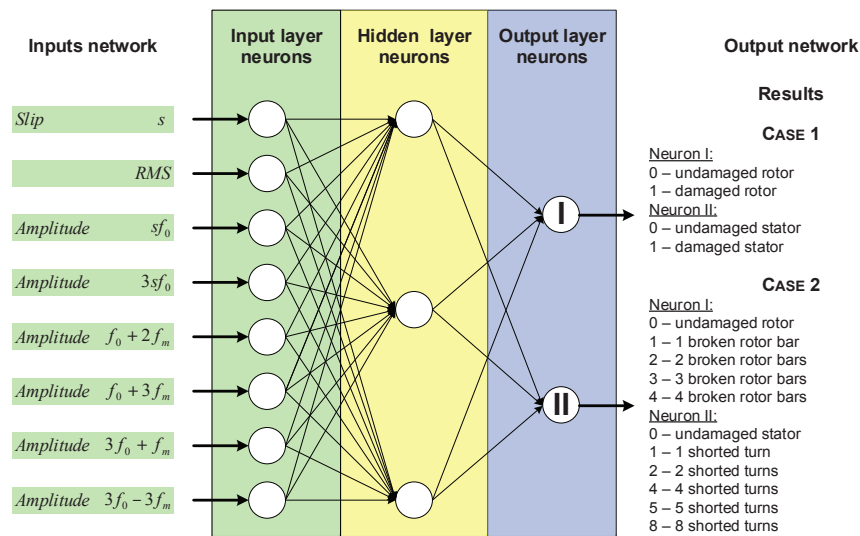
Inputs network

Input layer neurons

Hidden layer neurons

Output layer neurons

Output network

Slip $s$

$RMS$

Amplitude $sf_0$

Amplitude $3sf_0$

Amplitude $f_0+2f_m$

Amplitude $f_0+3f_m$

Amplitude $3f_0+f_m$

Amplitude $3f_0-3f_m$

I

II

Results

CASE 1

Neuron I:
0 – undamaged rotor
1 – damaged rotor
Neuron II:
0 – undamaged stator
1 – damaged stator

CASE 2

Neuron I:
0 – undamaged rotor
1 – 1 broken rotor bar
2 – 2 broken rotor bars
3 – 3 broken rotor bars
4 – 4 broken rotor bars
Neuron II:
0 – undamaged stator
1 – 1 shorted turn
2 – 2 shorted turns
4 – 4 shorted turns
5 – 5 shorted turns
8 – 8 shorted turns